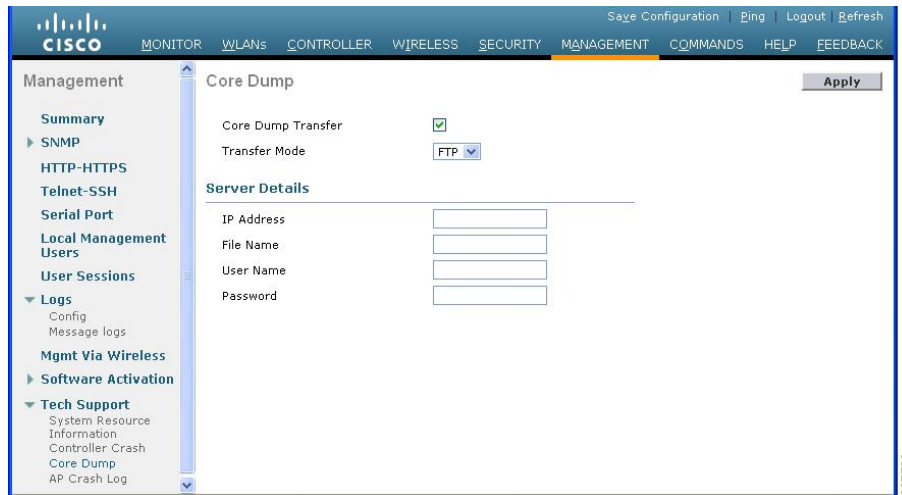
Save Configuration | Ping | Logout | Refresh

cisco

MONITOR WLANs CONTROLLER WIRELESS SECURITY MANAGEMENT COMMANDS HELP FEEDBACK

Management

Summary
SNMP
HTTP-HTTPS
Telnet-SSH
Serial Port
Local Management Users
User Sessions
Logs
Config
Message logs
Mgmt Via Wireless
Software Activation
Tech Support
System Resource Information
Controller Crash
Core Dump
AP Crash Log

Core Dump

Apply

Core Dump Transfer
Transfer Mode FTP

Server Details

IP Address
File Name
User Name
Password